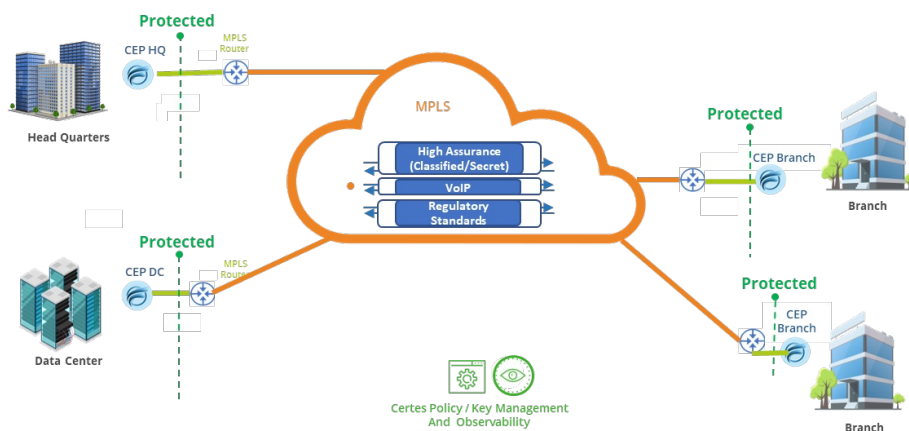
Protected

CEP HQ

MPLS Router

Head Quarters

MPLS

High Assurance (Classified/Secret)

VoIP

Regulatory Standards

Protected

CEP Branch

Branch

Protected

CEP DC

MPLS Router

Data Center

Protected

CEP Branch

Branch

Certes Policy / Key Management And Observability